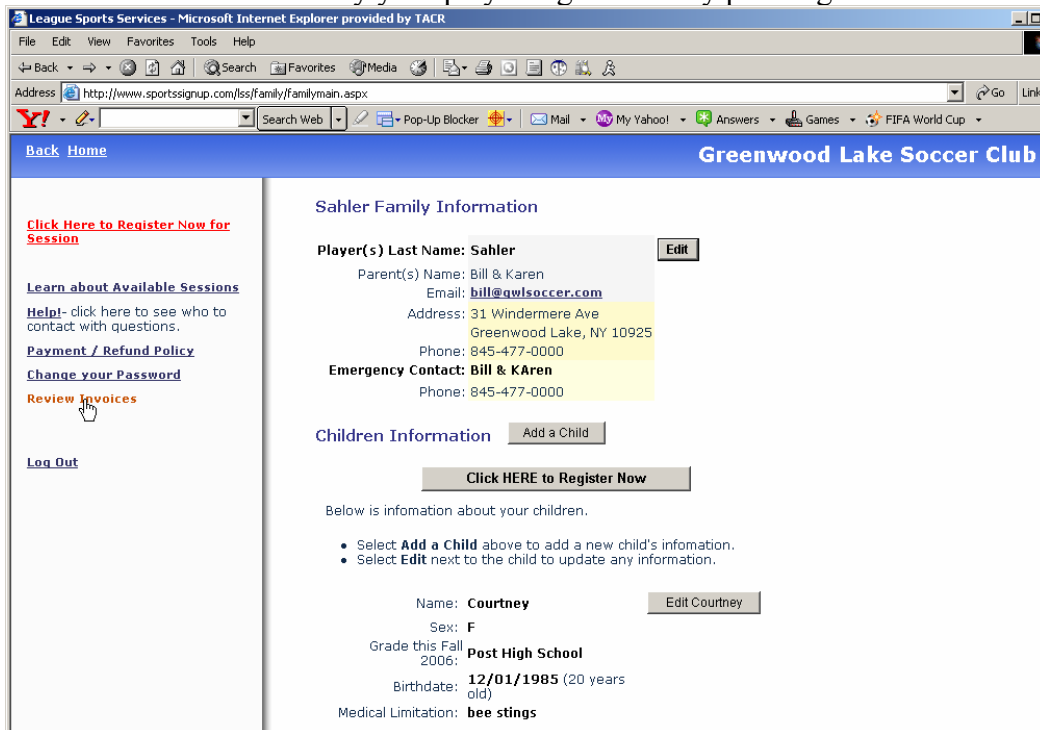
League Sports Services - Microsoft Internet Explorer provided by TACR

File Edit View Favorites Tools Help

Back Search Favorites Media

Address http://www.sportssignup.com/lss/family/familymain.aspx Go Link

Search Web Pop-Up Blocker Mail My Yahoo! Answers Games FIFA World Cup

Back Home

Greenwood Lake Soccer Club

Click Here to Register Now for Session

Learn about Available Sessions

Help!- click here to see who to contact with questions.

Payment / Refund Policy

Change your Password

Review Invoices

Log Out

Sahler Family Information

Player(s) Last Name: Sahler Edit

Parent(s) Name: Bill & Karen

Email: bill@gwlsoccer.com

Address: 31 Windermere Ave Greenwood Lake, NY 10925

Phone: 845-477-0000

Emergency Contact: Bill & KAren

Phone: 845-477-0000

Children Information Add a Child

Click HERE to Register Now

Below is infomation about your children.

• Select Add a Child above to add a new child's infomation.
• Select Edit next to the child to update any information.

Name: Courtney Edit Courtney

Sex: F

Grade this Fall 2006: Post High School

Birthdate: 12/01/1985 (20 years old)

Medical Limitation: bee stings